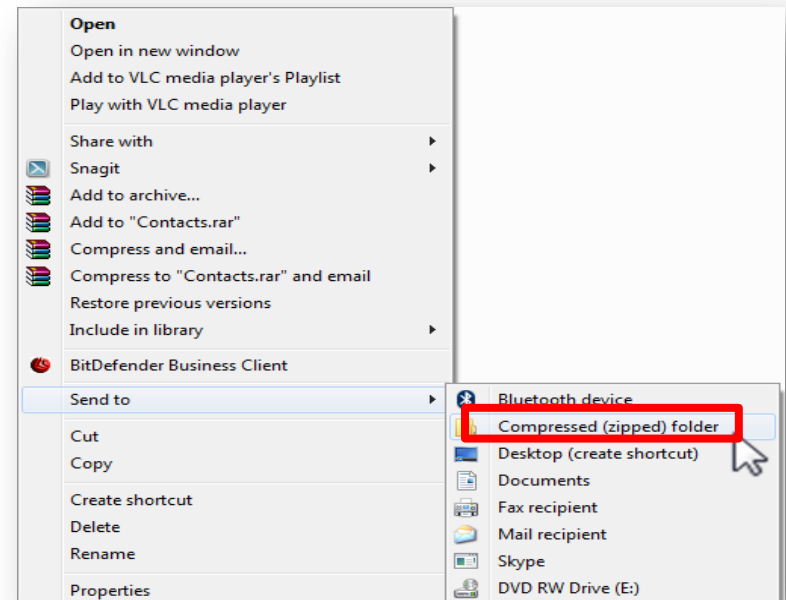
Open
Open in new window
Add to VLC media player's Playlist
Play with VLC media player

Share with
Snagit
Add to archive...
Add to "Contacts.rar"
Compress and email...
Compress to "Contacts.rar" and email
Restore previous versions
Include in library

BitDefender Business Client

Send to

Cut
Copy

Create shortcut
Delete
Rename

Properties

Bluetooth device
Compressed (zipped) folder
Desktop (create shortcut)
Documents
Fax recipient
Mail recipient
Skype
DVD RW Drive (E:)